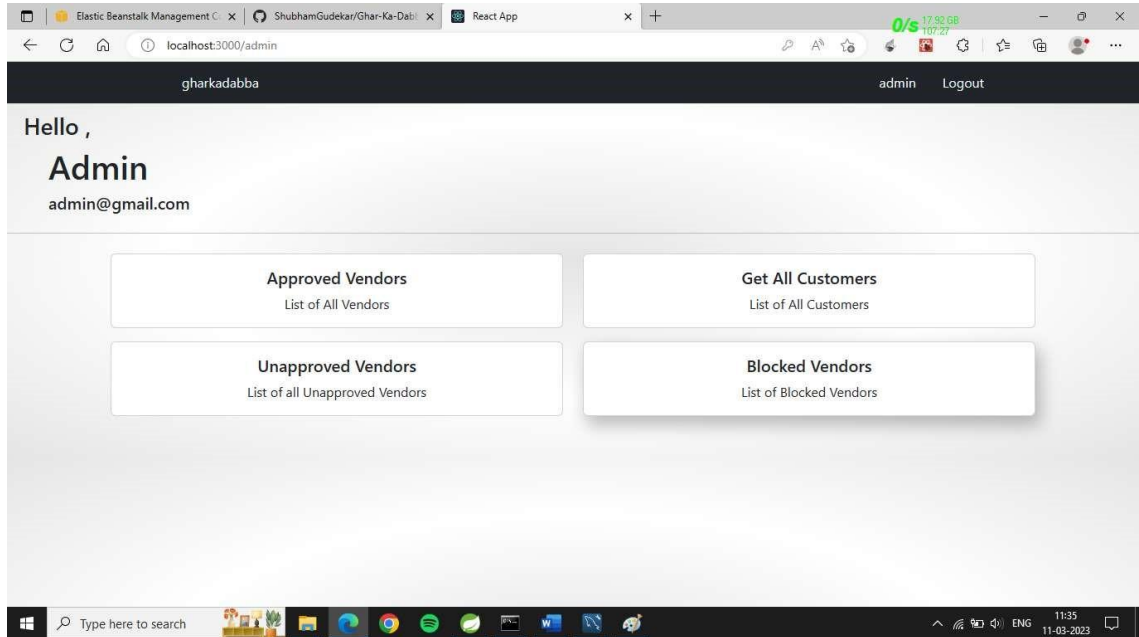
Elastic Beanstalk Management C
ShubhamGudekar/Ghar-Ka-Dab
React App
0/s 17.92 GB 107.27
localhost:3000/admin

gharkadabba
admin Logout

Hello ,

Admin

admin@gmail.com

Approved Vendors
List of All Vendors

Get All Customers
List of All Customers

Unapproved Vendors
List of all Unapproved Vendors

Blocked Vendors
List of Blocked Vendors

Type here to search
ENG 11:35 11-03-2023